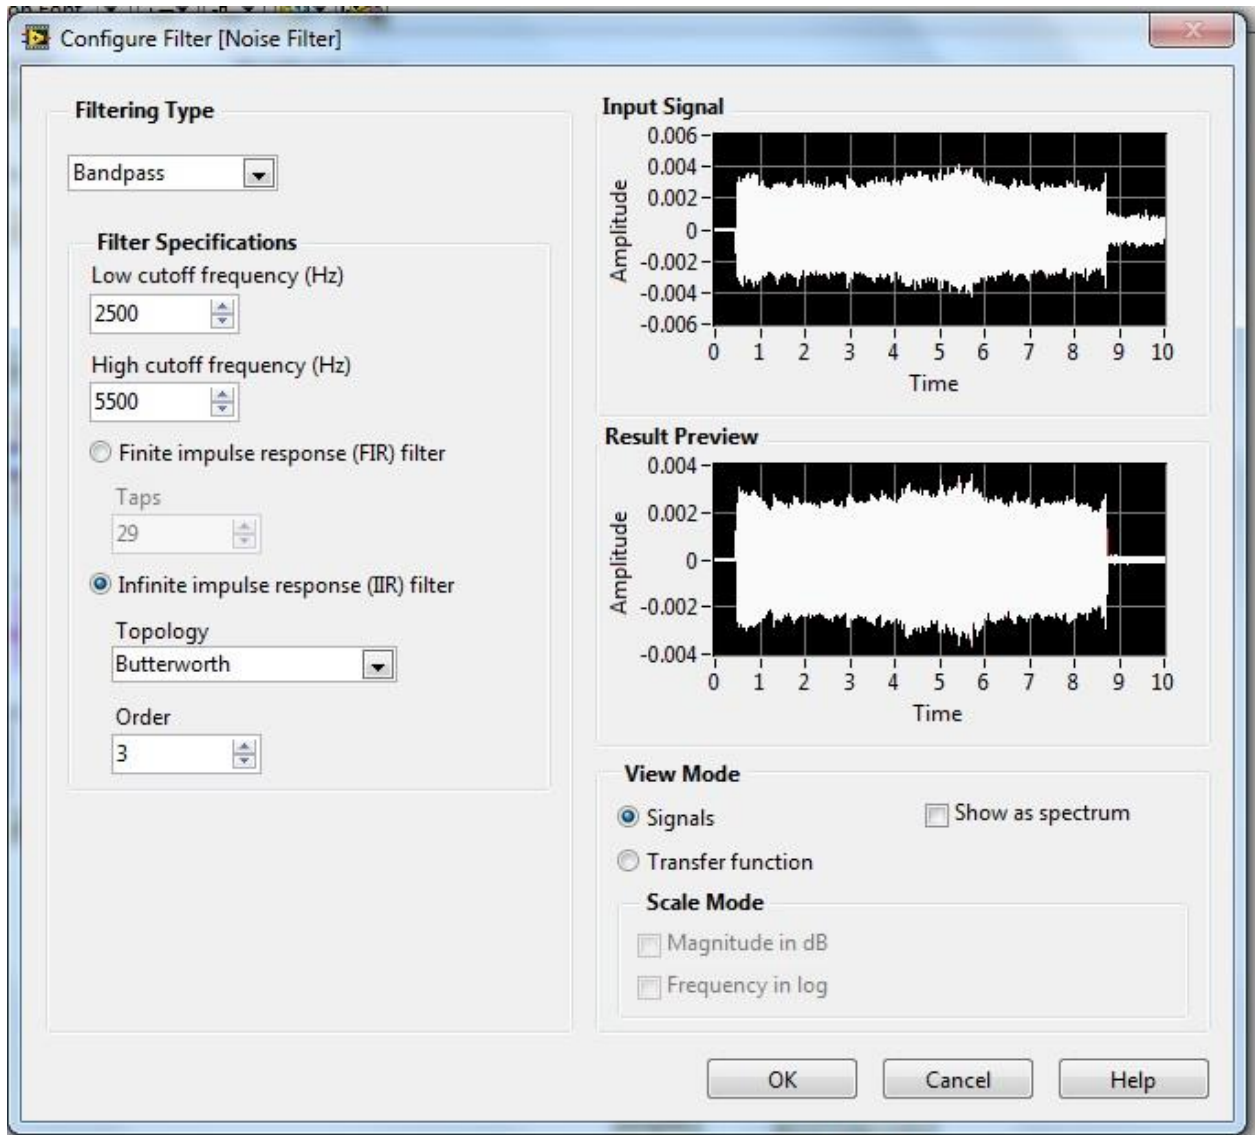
Configure Filter [Noise Filter]

Filtering Type

Bandpass

Filter Specifications

Low cutoff frequency (Hz)

2500

High cutoff frequency (Hz)

5500

Finite impulse response (FIR) filter

Taps

29

Infinite impulse response (IIR) filter

Topology

Butterworth

Order

3

Input Signal

0.006
0.004
0.002
0
-0.002
-0.004
-0.006

Amplitude

0 1 2 3 4 5 6 7 8 9 10

Time

Result Preview

0.004
0.002
0
-0.002
-0.004

Amplitude

0 1 2 3 4 5 6 7 8 9 10

Time

View Mode

Signals

Show as spectrum

Transfer function

Scale Mode

Magnitude in dB

Frequency in log

OK

Cancel

Help